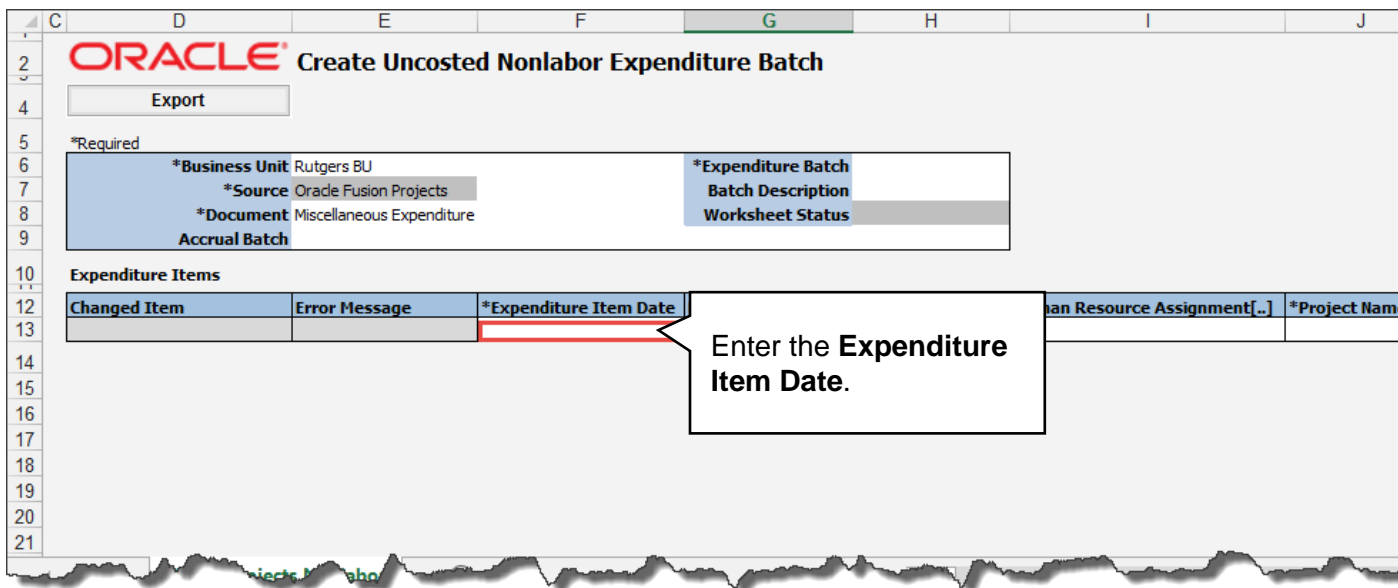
| C | D | E | F | G | H | I | J |
|---|---|---|---|---|---|---|---|

2 ORACLE Create Uncosted Nonlabor Expenditure Batch

4 Export

5 *Required

| | | | |
|---|---|---|---|
| 6 *Business Unit | Rutgers BU | *Expenditure Batch | |
| 7 *Source | Oracle Fusion Projects | Batch Description | |
| 8 *Document | Miscellaneous Expenditure | Worksheet Status | |
| 9 Accrual Batch | | | |

10 Expenditure Items

| Changed Item | Error Message | *Expenditure Item Date | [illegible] | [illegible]man Resource Assignment[..] | *Project Nam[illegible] |
|---|---|---|---|---|---|
| 13 | | | | | |

Enter the **Expenditure Item Date**.

14
15
16
17
18
19
20
21

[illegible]jects N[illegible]abo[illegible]